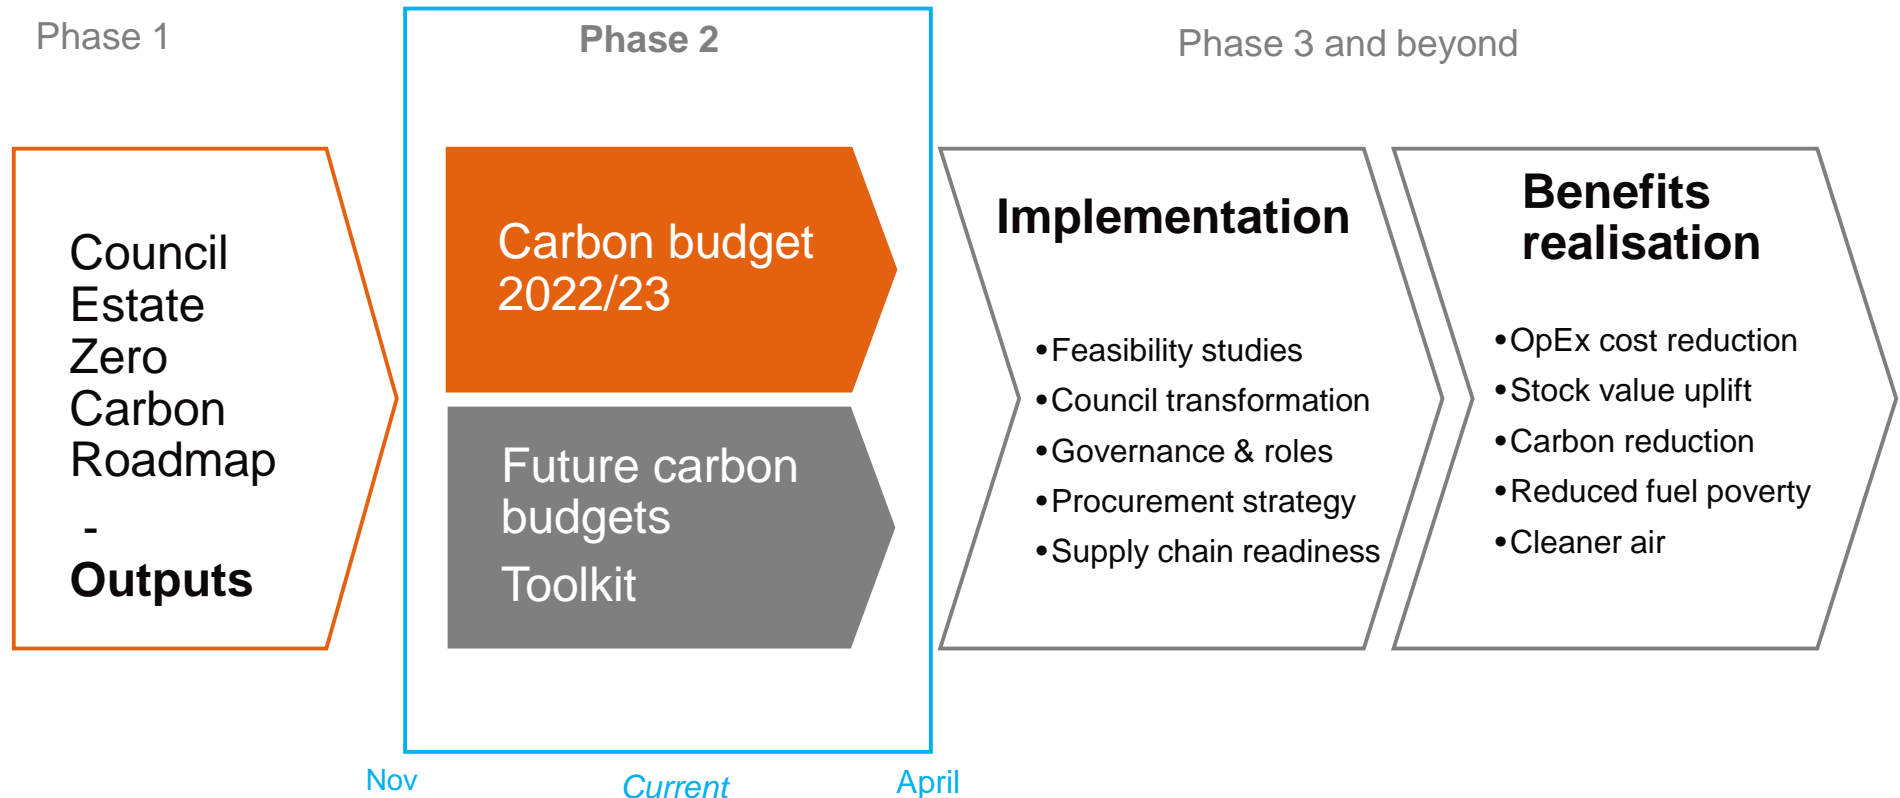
Phase 1

Phase 2

Phase 3 and beyond

Council Estate Zero Carbon Roadmap

-

Outputs

Carbon budget 2022/23

Future carbon budgets

Toolkit

Implementation

• Feasibility studies
• Council transformation
• Governance & roles
• Procurement strategy
• Supply chain readiness

Benefits realisation

• OpEx cost reduction
• Stock value uplift
• Carbon reduction
• Reduced fuel poverty
• Cleaner air

Nov

Current

April